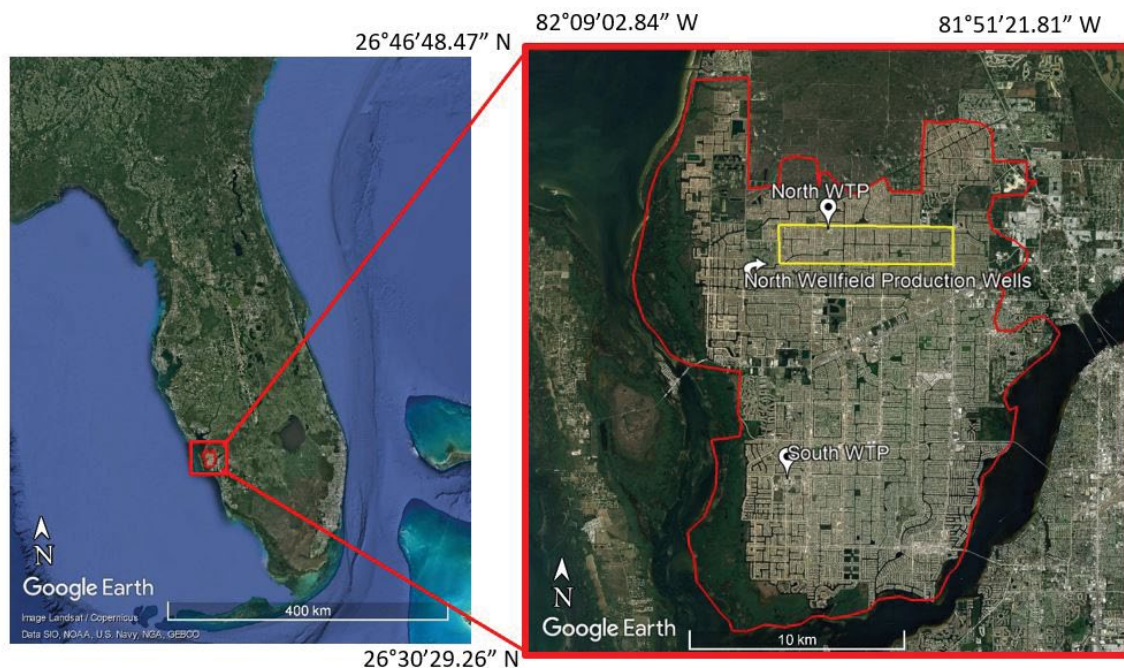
82°09′02.84″ W

81°51′21.81″ W

26°46′48.47″ N

N

Google Earth

Image Landsat / Copernicus
Data SIO, NOAA, U.S. Navy, NGA, GEBCO

400 km

North WTP

North Wellfield Production Wells

South WTP

N

Google Earth

10 km

26°30′29.26″ N